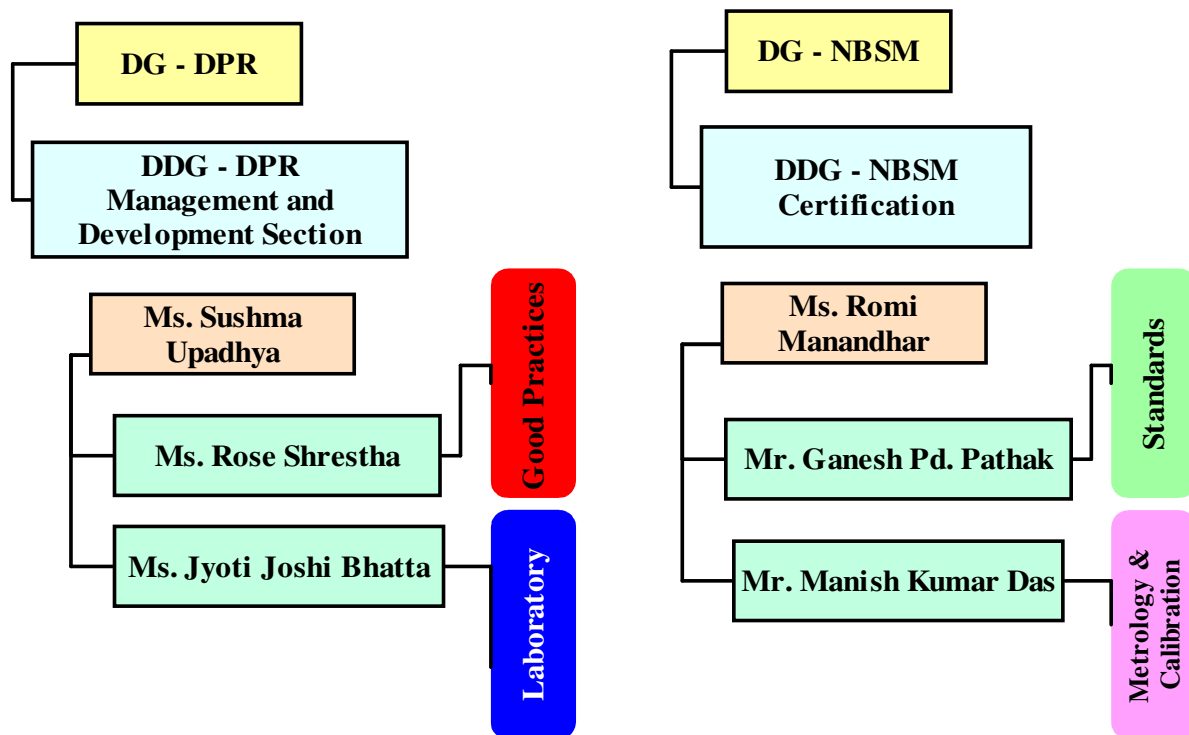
DG - DPR

DDG - DPR
Management and Development Section

Ms. Sushma Upadhya

Ms. Rose Shrestha

Ms. Jyoti Joshi Bhatta

Good Practices

Laboratory

DG - NBSM

DDG - NBSM
Certification

Ms. Romi Manandhar

Mr. Ganesh Pd. Pathak

Mr. Manish Kumar Das

Standards

Metrology & Calibration